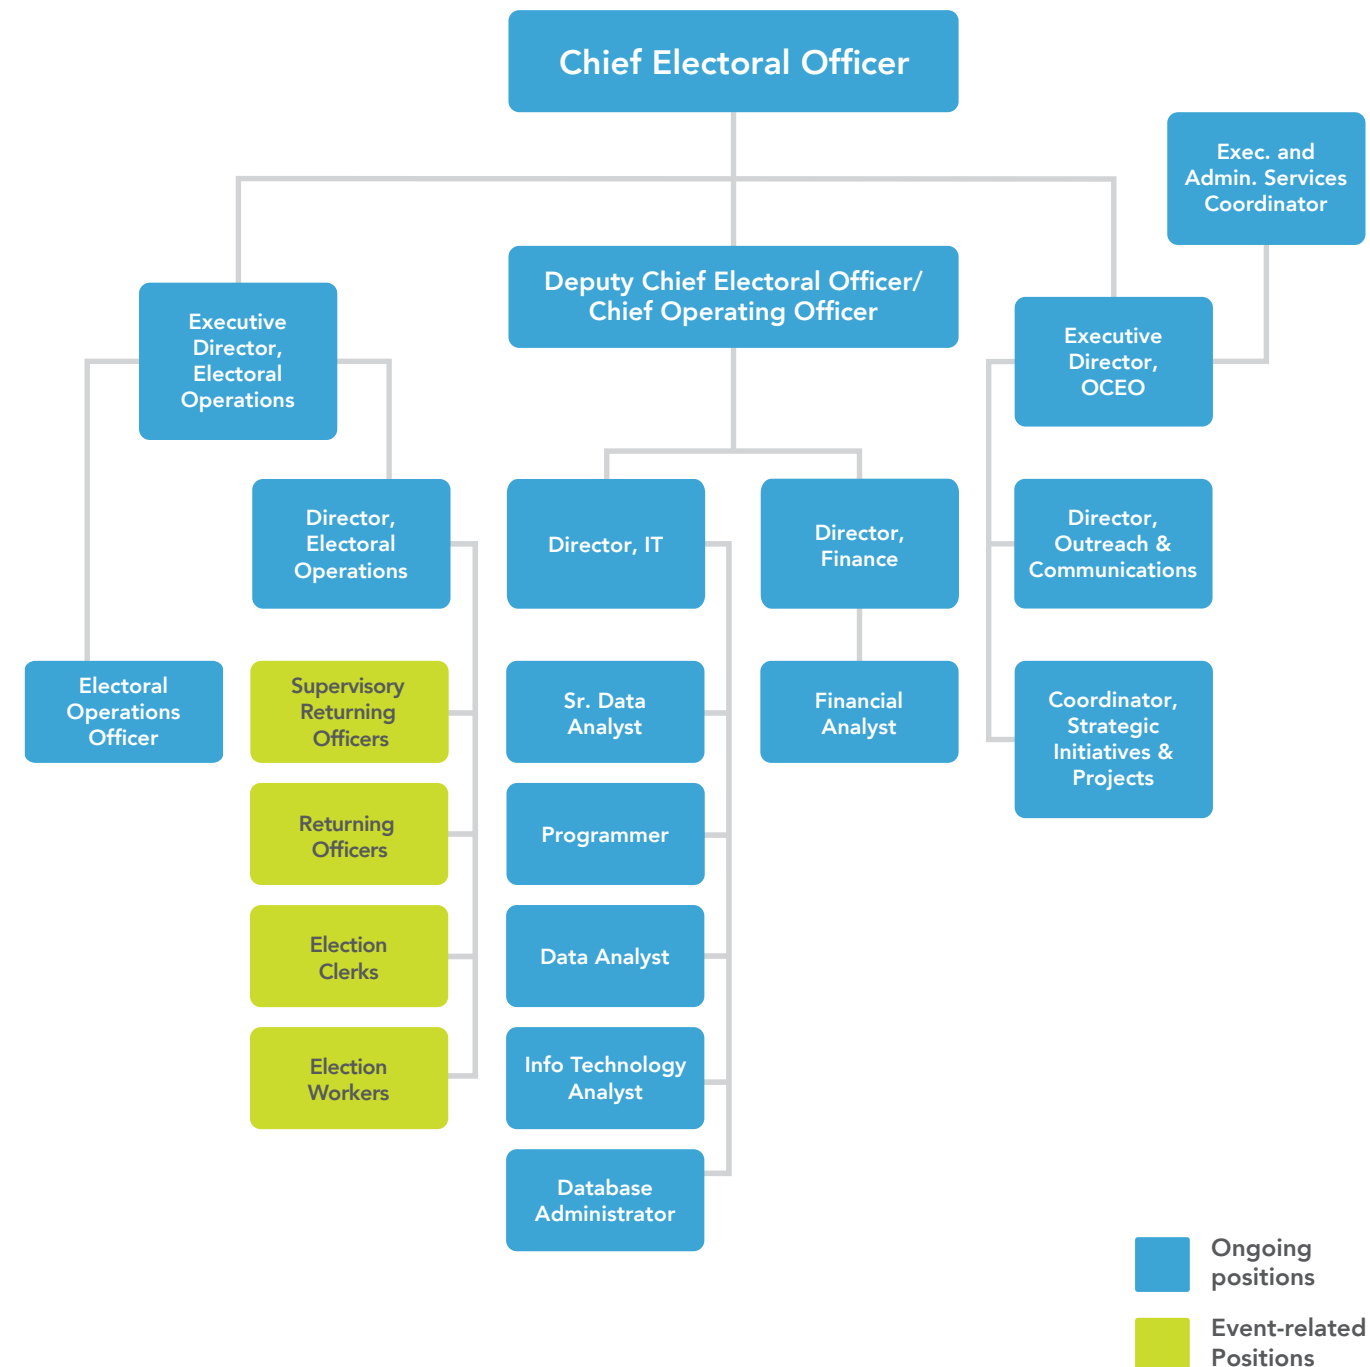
Chief Electoral Officer

Exec. and Admin. Services Coordinator

Executive Director, Electoral Operations

Deputy Chief Electoral Officer/ Chief Operating Officer

Executive Director, OCEO

Director, Electoral Operations

Director, IT

Director, Finance

Director, Outreach & Communications

Electoral Operations Officer

Supervisory Returning Officers

Sr. Data Analyst

Financial Analyst

Coordinator, Strategic Initiatives & Projects

Returning Officers

Programmer

Election Clerks

Data Analyst

Election Workers

Info Technology Analyst

Database Administrator

Ongoing positions

Event-related Positions